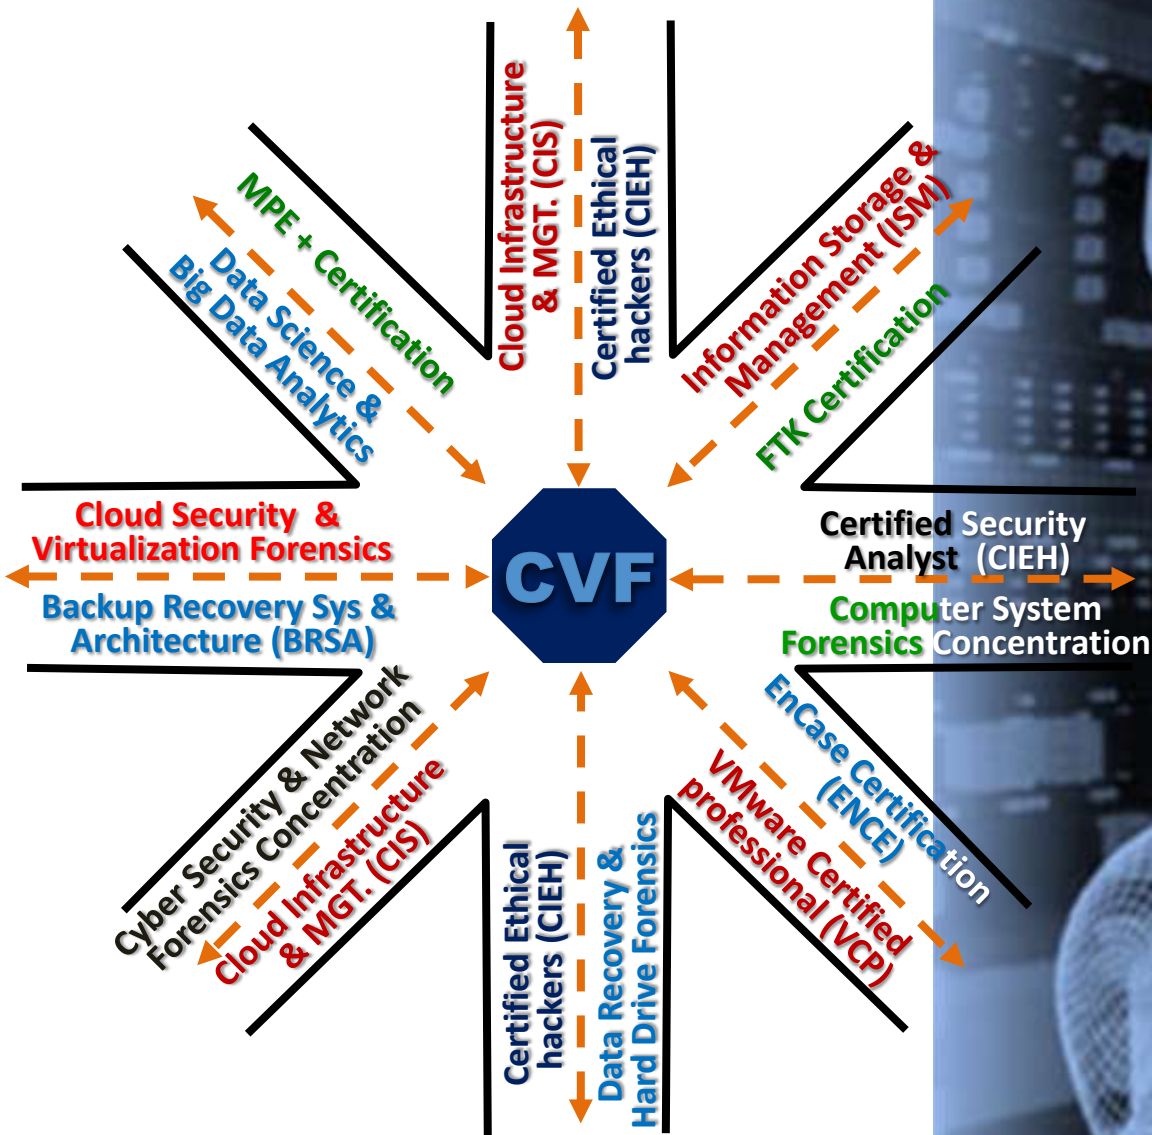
Cloud Infrastructure & MGT. (CIS)

Certified Ethical hackers (CIEH)

Information Storage & Management (ISM)

FTK Certification

Certified Security Analyst (CIEH)

Computer System Forensics Concentration

EnCase Certification (ENCE)

VMware Certified professional (VCP)

Data Recovery & Hard Drive Forensics

Certified Ethical hackers (CIEH)

Cloud Infrastructure & MGT. (CIS)

Cyber Security & Network Forensics Concentration

Backup Recovery Sys & Architecture (BRSA)

Cloud Security & Virtualization Forensics

Data Science & Big Data Analytics

MPE + Certification

CVF